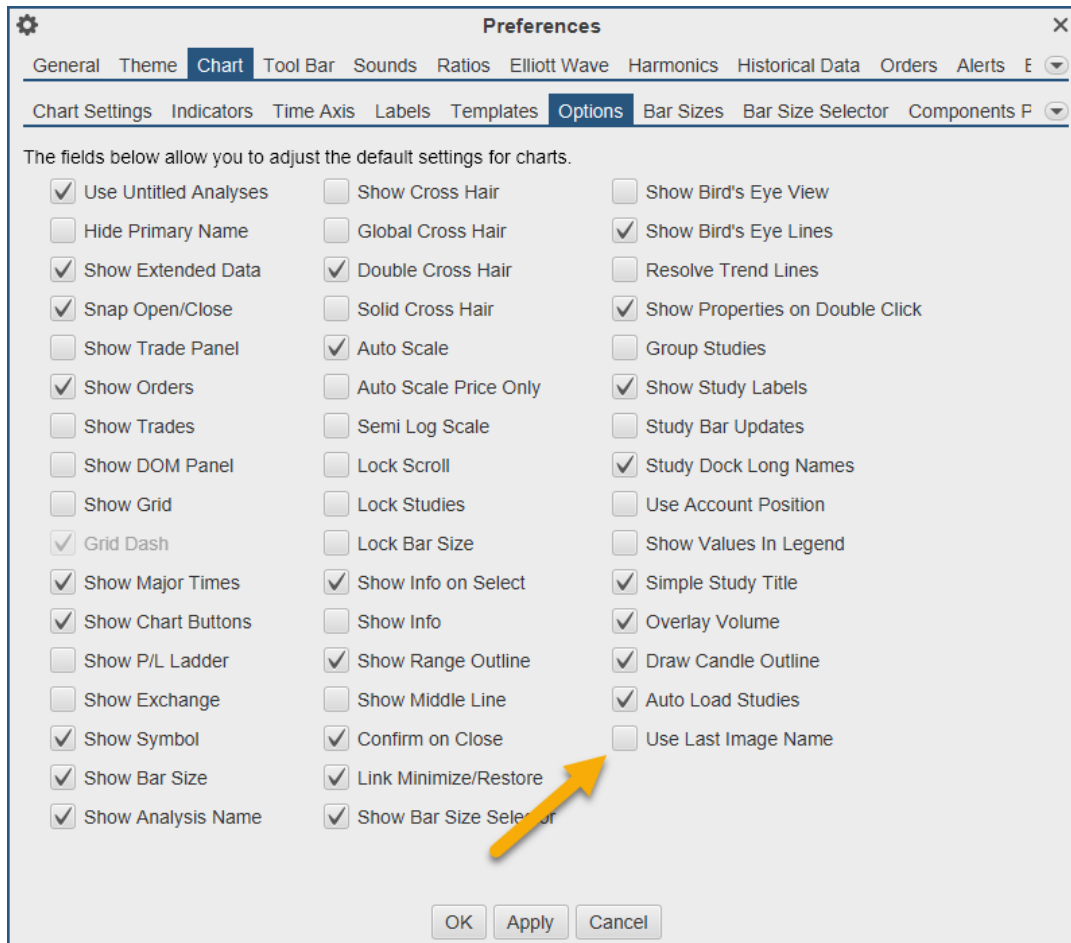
Preferences

General Theme Chart Tool Bar Sounds Ratios Elliott Wave Harmonics Historical Data Orders Alerts E

Chart Settings Indicators Time Axis Labels Templates Options Bar Sizes Bar Size Selector Components P

The fields below allow you to adjust the default settings for charts.

Use Untitled Analyses
Hide Primary Name
Show Extended Data
Snap Open/Close
Show Trade Panel
Show Orders
Show Trades
Show DOM Panel
Show Grid
Grid Dash
Show Major Times
Show Chart Buttons
Show P/L Ladder
Show Exchange
Show Symbol
Show Bar Size
Show Analysis Name

Show Cross Hair
Global Cross Hair
Double Cross Hair
Solid Cross Hair
Auto Scale
Auto Scale Price Only
Semi Log Scale
Lock Scroll
Lock Studies
Lock Bar Size
Show Info on Select
Show Info
Show Range Outline
Show Middle Line
Confirm on Close
Link Minimize/Restore
Show Bar Size Sele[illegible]or

Show Bird's Eye View
Show Bird's Eye Lines
Resolve Trend Lines
Show Properties on Double Click
Group Studies
Show Study Labels
Study Bar Updates
Study Dock Long Names
Use Account Position
Show Values In Legend
Simple Study Title
Overlay Volume
Draw Candle Outline
Auto Load Studies
Use Last Image Name

OK Apply Cancel